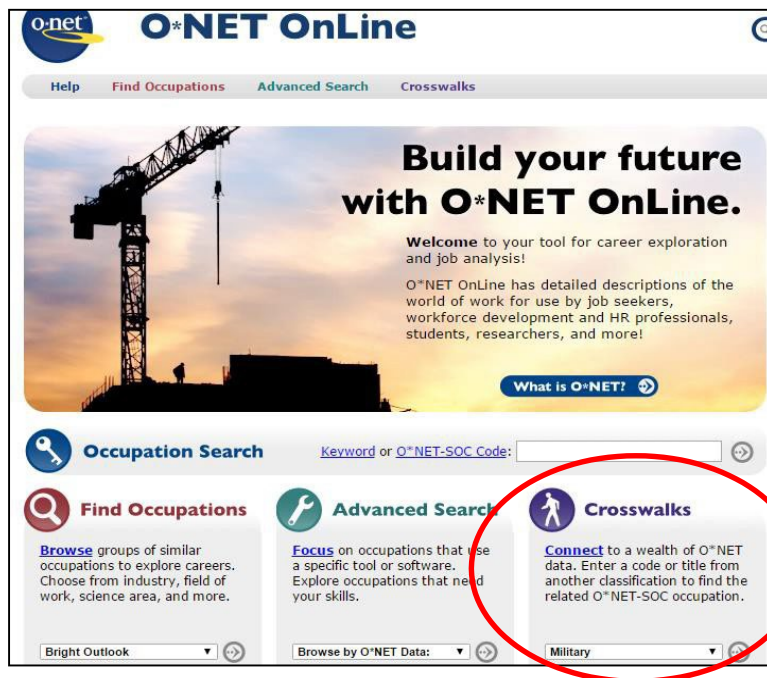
O*NET OnLine

Help Find Occupations Advanced Search Crosswalks

Build your future with O*NET OnLine.

Welcome to your tool for career exploration and job analysis!

O*NET OnLine has detailed descriptions of the world of work for use by job seekers, workforce development and HR professionals, students, researchers, and more!

What is O*NET?

Occupation Search Keyword or O*NET-SOC Code:

Find Occupations

Browse groups of similar occupations to explore careers. Choose from industry, field of work, science area, and more.

Bright Outlook

Advanced Search

Focus on occupations that use a specific tool or software. Explore occupations that need your skills.

Browse by O*NET Data:

Crosswalks

Connect to a wealth of O*NET data. Enter a code or title from another classification to find the related O*NET-SOC occupation.

Military